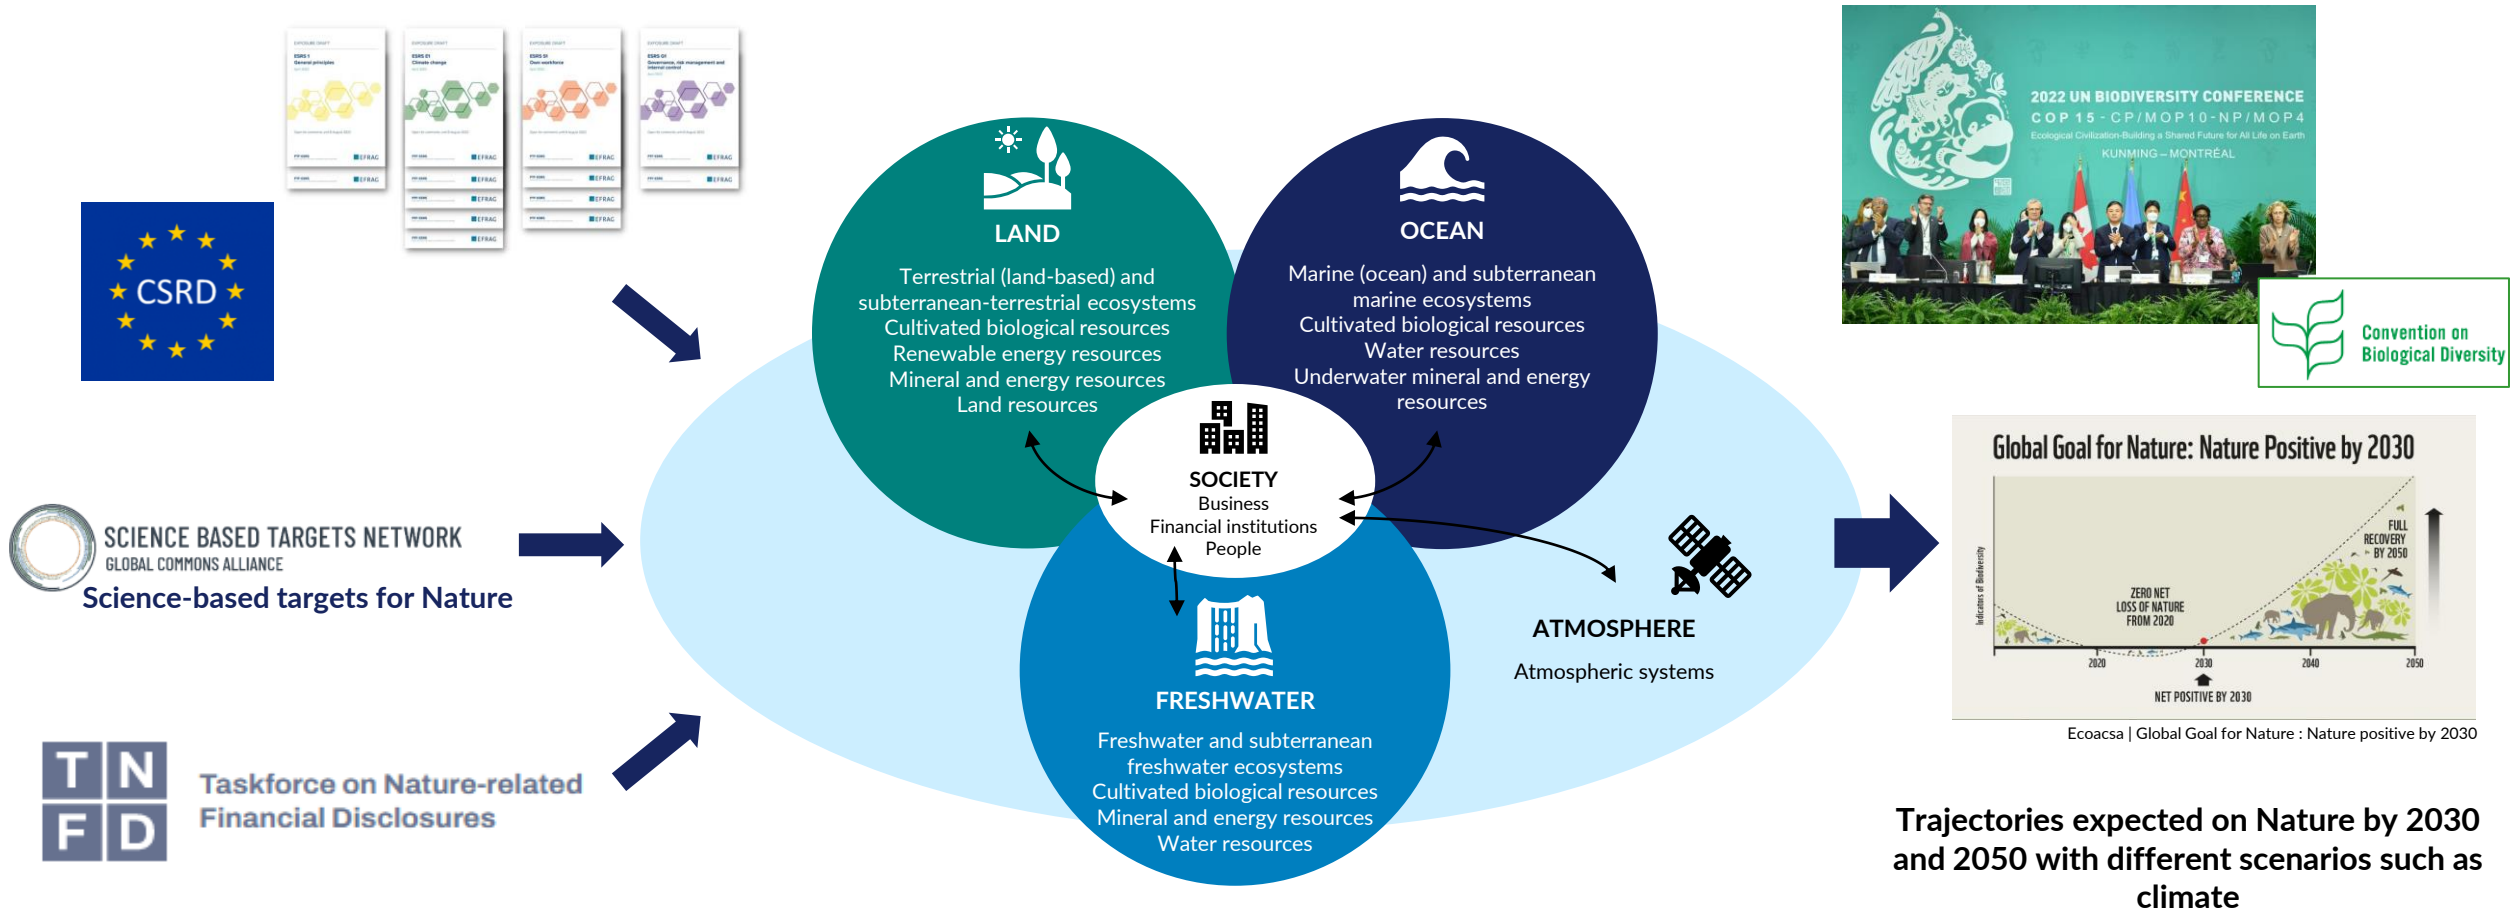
CSRD

SCIENCE BASED TARGETS NETWORK
GLOBAL COMMONS ALLIANCE
Science-based targets for Nature

T N
F D
Taskforce on Nature-related Financial Disclosures

LAND
Terrestrial (land-based) and subterranean-terrestrial ecosystems
Cultivated biological resources
Renewable energy resources
Mineral and energy resources
Land resources

OCEAN
Marine (ocean) and subterranean marine ecosystems
Cultivated biological resources
Water resources
Underwater mineral and energy resources

SOCIETY
Business
Financial institutions
People

FRESHWATER
Freshwater and subterranean freshwater ecosystems
Cultivated biological resources
Mineral and energy resources
Water resources

ATMOSPHERE
Atmospheric systems

2022 UN BIODIVERSITY CONFERENCE
COP 15 - CP/MOP10-NP/MOP4
Ecological Civilization-Building a Shared Future for All Life on Earth
KUNMING – MONTRÉAL

Convention on Biological Diversity

Global Goal for Nature: Nature Positive by 2030
Indicators of Biodiversity
FULL RECOVERY BY 2050
ZERO NET LOSS OF NATURE FROM 2020
2020 2030 2040 2050
NET POSITIVE BY 2030

Ecoacsa | Global Goal for Nature : Nature positive by 2030

Trajectories expected on Nature by 2030 and 2050 with different scenarios such as climate